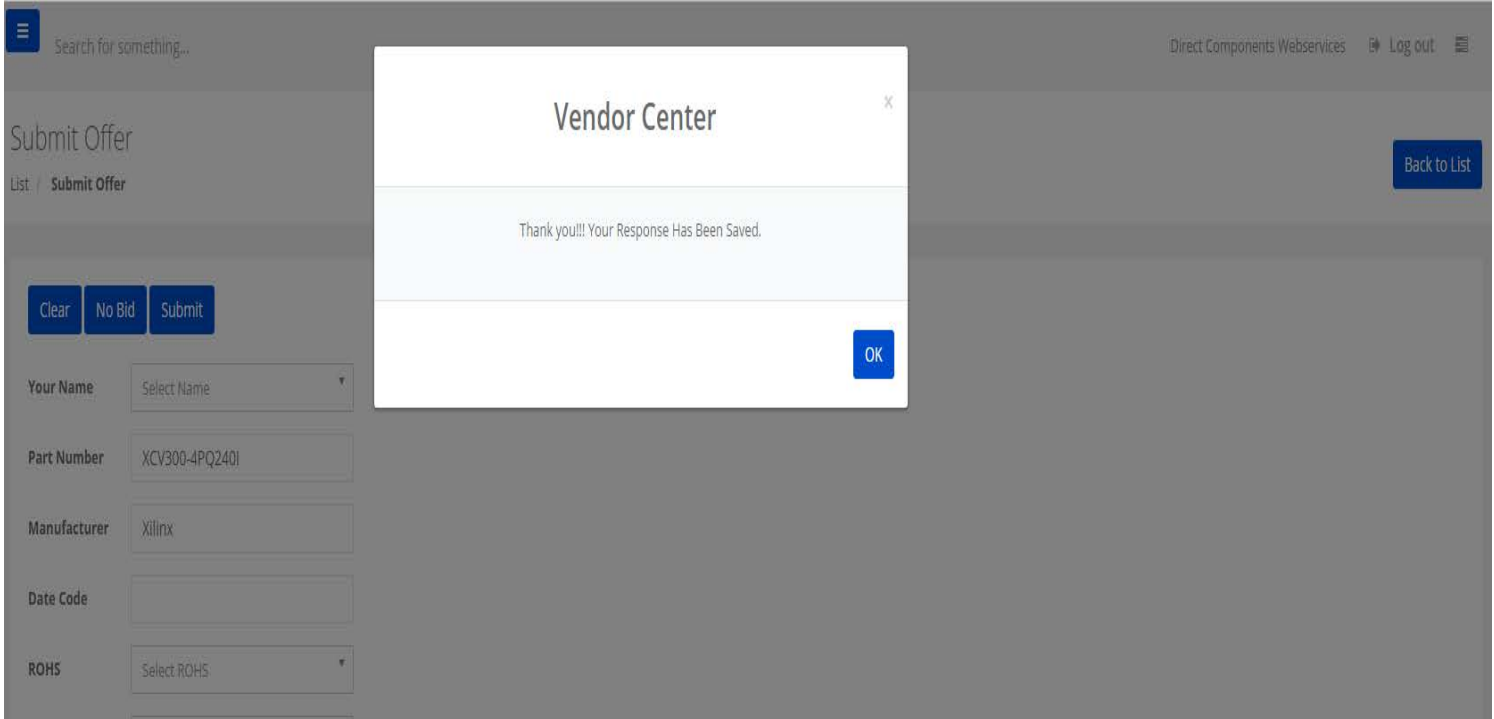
Search for something...

Direct Components Webservices Log out

Submit Offer

List / Submit Offer

Back to List

Vendor Center

×

Thank you!!! Your Response Has Been Saved.

OK

Clear No Bid Submit

Your Name Select Name

Part Number XCV300-4PQ240I

Manufacturer Xilinx

Date Code

ROHS Select ROHS